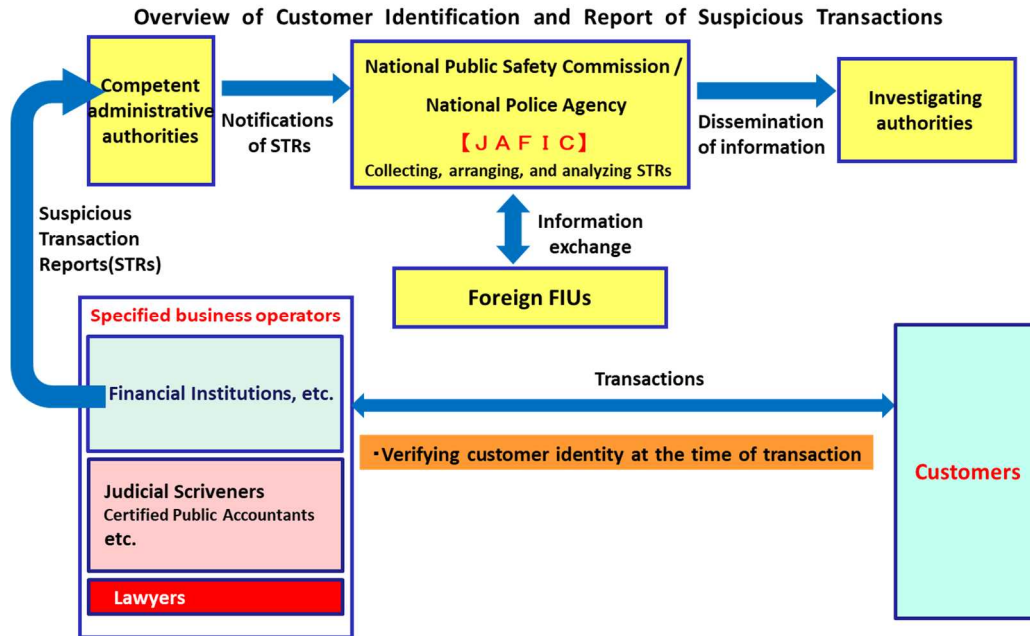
Overview of Customer Identification and Report of Suspicious Transactions

Competent administrative authorities

Notifications of STRs

National Public Safety Commission / National Police Agency
【JAFIC】
Collecting, arranging, and analyzing STRs

Dissemination of information

Investigating authorities

Suspicious Transaction Reports(STRs)

Information exchange

Foreign FIUs

Specified business operators

Financial Institutions, etc.

Transactions

・Verifying customer identity at the time of transaction

Customers

Judicial Scriveners
Certified Public Accountants
etc.

Lawyers